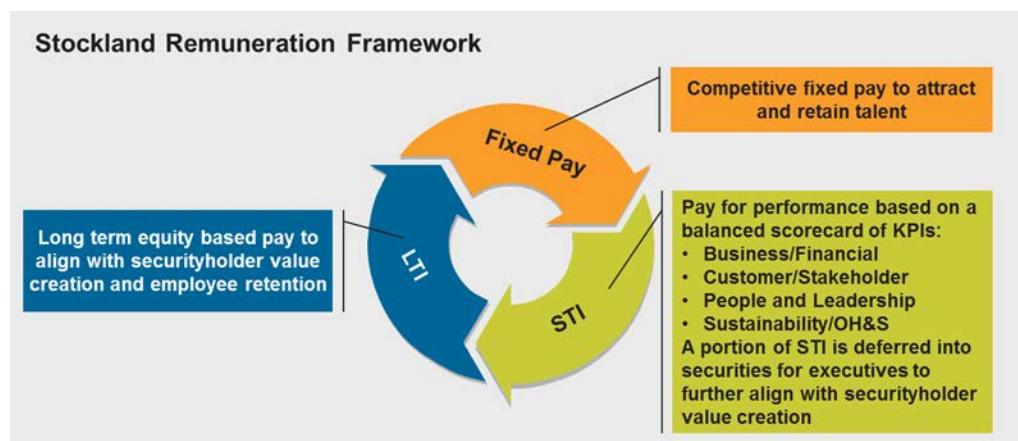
Stockland Remuneration Framework

Competitive fixed pay to attract and retain talent

Fixed Pay

Long term equity based pay to align with securityholder value creation and employee retention

LTI

STI

Pay for performance based on a balanced scorecard of KPIs:
• Business/Financial
• Customer/Stakeholder
• People and Leadership
• Sustainability/OH&S
A portion of STI is deferred into securities for executives to further align with securityholder value creation